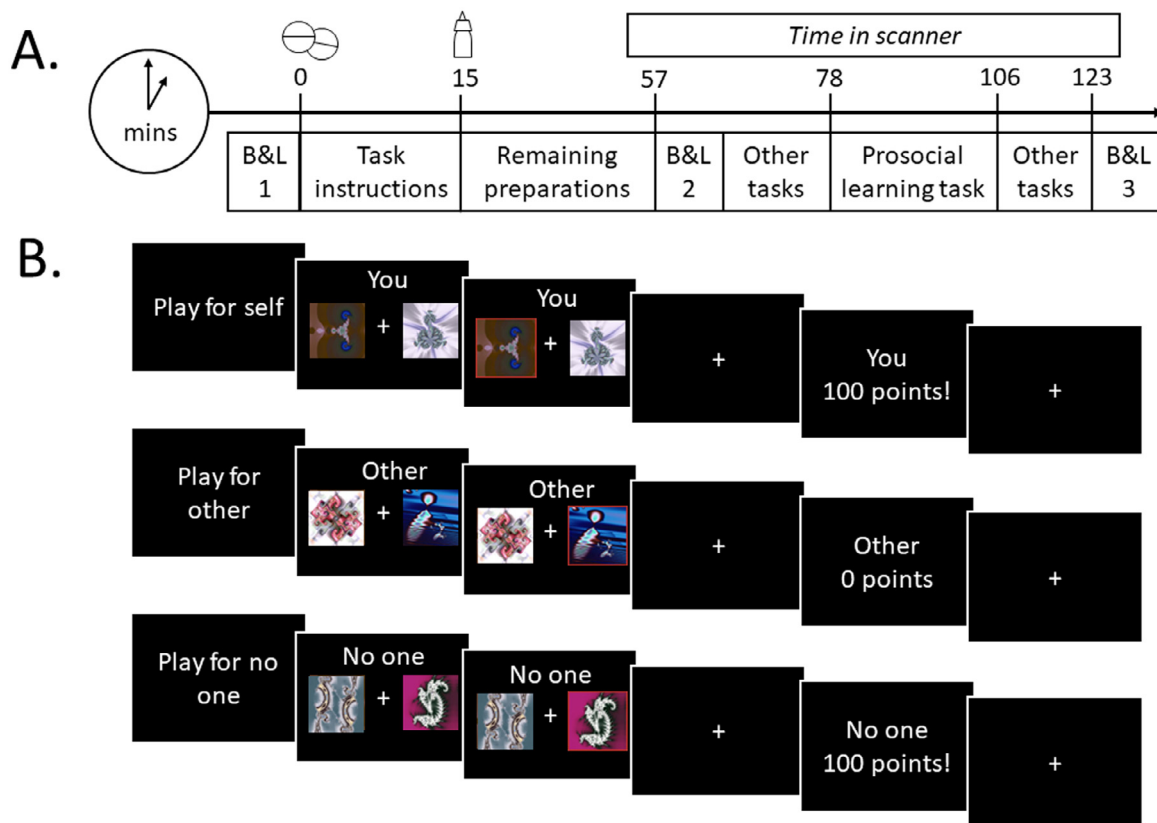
A.

Time in scanner

mins

0 15 57 78 106 123

| B&L 1 | Task instructions | Remaining preparations | B&L 2 | Other tasks | Prosocial learning task | Other tasks | B&L 3 |
|---|---|---|---|---|---|---|---|

B.

Play for self

You
+

You
+

+

You
100 points!

+

Play for other

Other
+

Other
+

+

Other
0 points

+

Play for no one

No one
+

No one
+

+

No one
100 points!

+